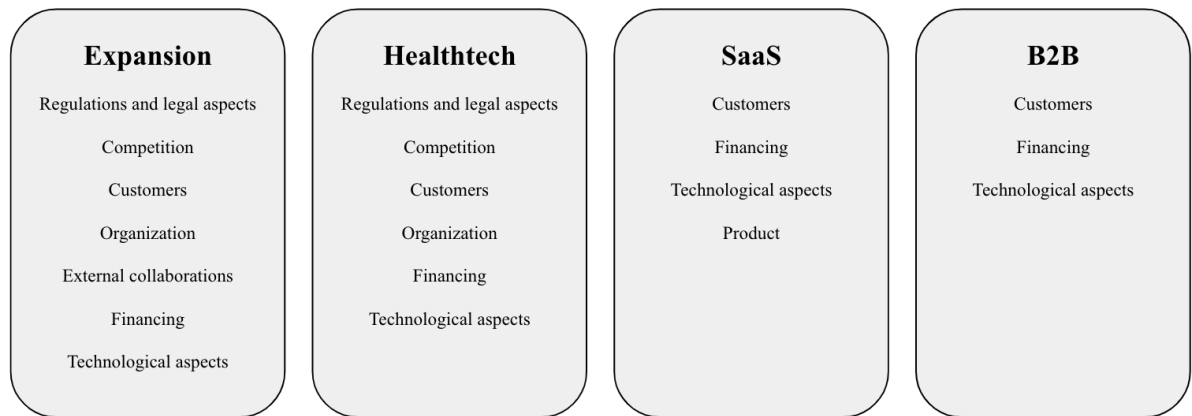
Expansion

Regulations and legal aspects

Competition

Customers

Organization

External collaborations

Financing

Technological aspects

Healthtech

Regulations and legal aspects

Competition

Customers

Organization

Financing

Technological aspects

SaaS

Customers

Financing

Technological aspects

Product

B2B

Customers

Financing

Technological aspects